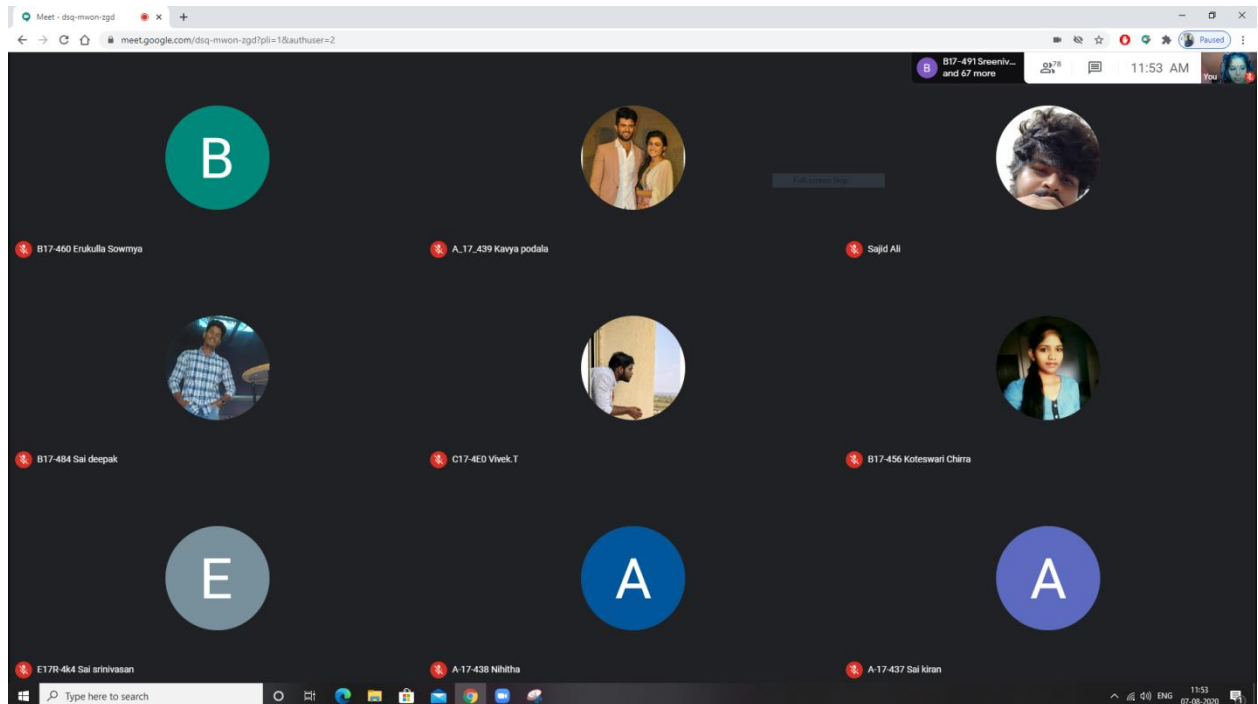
Meet - dsq-mwon-zgd

meet.google.com/dsq-mwon-zgd?pli=1&authuser=2

Paused

B

B17-491 Sreeniv... and 67 more

78

11:53 AM

You

B

B17-460 Erukulla Sowmya

A_17_439 Kavya podala

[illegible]

Sajid Ali

B17-484 Sai deepak

C17-4E0 Vivek.T

B17-456 Koteswari Chirra

E

E17R-4k4 Sai srinivasan

A

A-17-438 Nihitha

A

A-17-437 Sai kiran

Type here to search

ENG

11:53

07-08-2020